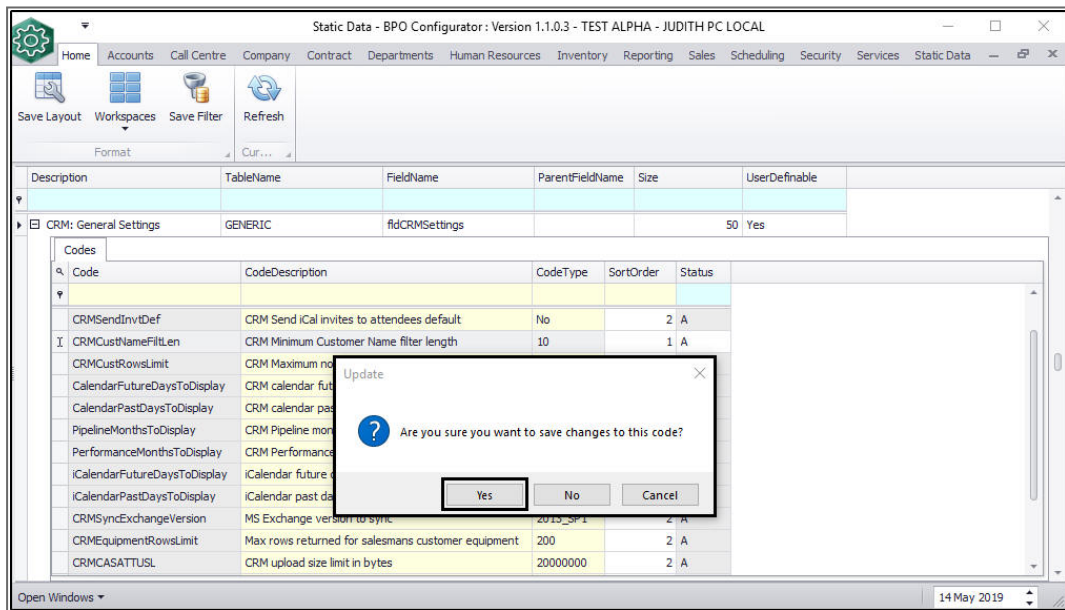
Static Data - BPO Configurator : Version 1.1.0.3 - TEST ALPHA - JUDITH PC LOCAL

Home Accounts Call Centre Company Contract Departments Human Resources Inventory Reporting Sales Scheduling Security Services Static Data

Save Layout Workspaces Save Filter Refresh
Format Cur...

| Description | TableName | FieldName | ParentFieldName | Size | UserDefinable |
|---|---|---|---|---|---|
| CRM: General Settings | GENERIC | fldCRMSettings | | 50 | Yes |

Codes

| Code | CodeDescription | CodeType | SortOrder | Status |
|---|---|---|---|---|
| CRMSendInvtDef | CRM Send iCal invites to attendees default | No | 2 | A |
| CRMCustNameFiltLen | CRM Minimum Customer Name filter length | 10 | 1 | A |
| CRMCustRowsLimit | CRM Maximum no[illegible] | | | |
| CalendarFutureDaysToDisplay | CRM calendar fut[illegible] | | | |
| CalendarPastDaysToDisplay | CRM calendar pas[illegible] | | | |
| PipelineMonthsToDisplay | CRM Pipeline mon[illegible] | | | |
| PerformanceMonthsToDisplay | CRM Performance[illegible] | | | |
| iCalendarFutureDaysToDisplay | iCalendar future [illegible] | | | |
| iCalendarPastDaysToDisplay | iCalendar past da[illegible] | | | |
| CRMSyncExchangeVersion | MS Exchange version to sync | 2013_SP1 | 2 | A |
| CRMEquipmentRowsLimit | Max rows returned for salesmans customer equipment | 200 | 2 | A |
| CRMCASATTUSL | CRM upload size limit in bytes | 20000000 | 2 | A |

Update
Are you sure you want to save changes to this code?
Yes No Cancel

Open Windows
14 May 2019